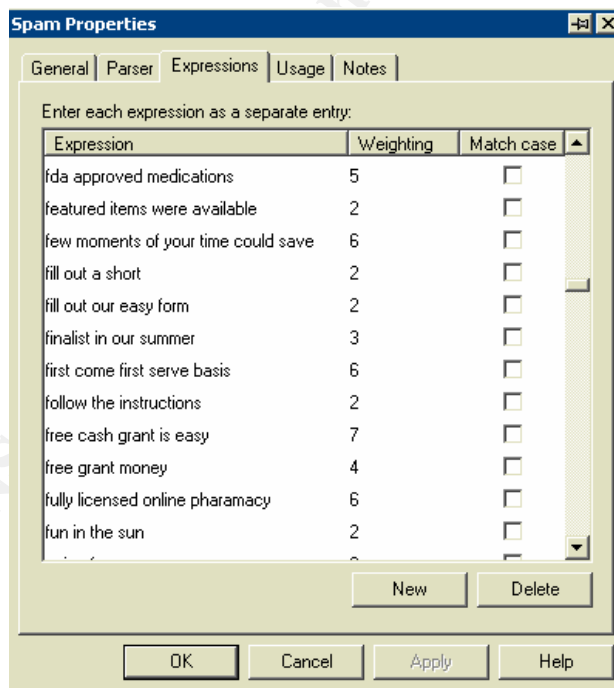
Spam Properties

General | Parser | Expressions | Usage | Notes

Enter each expression as a separate entry:

| Expression | Weighting | Match case |
|---|---|---|
| fda approved medications | 5 | |
| featured items were available | 2 | |
| few moments of your time could save | 6 | |
| fill out a short | 2 | |
| fill out our easy form | 2 | |
| finalist in our summer | 3 | |
| first come first serve basis | 6 | |
| follow the instructions | 2 | |
| free cash grant is easy | 7 | |
| free grant money | 4 | |
| fully licensed online pharamacy | 6 | |
| fun in the sun | 2 | |
| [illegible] | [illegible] | |

New Delete

OK Cancel Apply Help